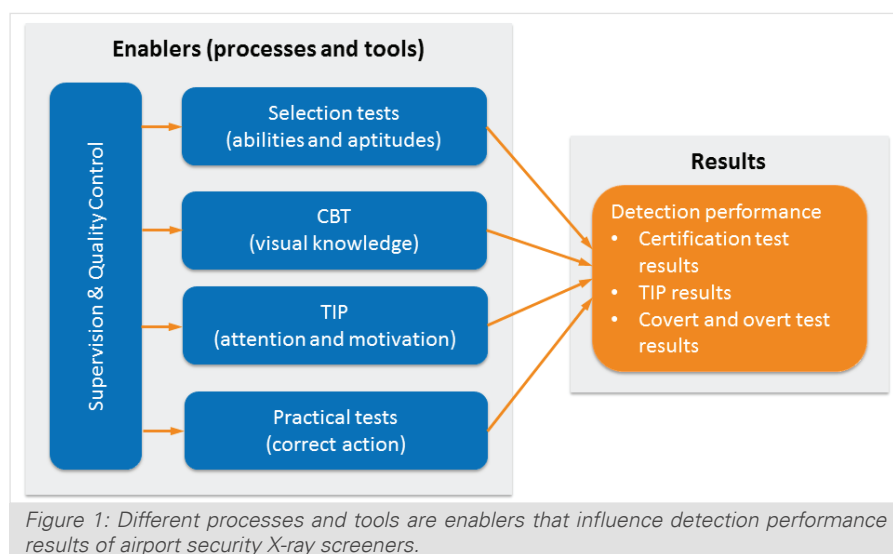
Enablers (processes and tools)

Supervision & Quality Control

Selection tests
(abilities and aptitudes)

CBT
(visual knowledge)

TIP
(attention and motivation)

Practical tests
(correct action)

Results

Detection performance
• Certification test results
• TIP results
• Covert and overt test results

Figure 1: Different processes and tools are enablers that influence detection performance results of airport security X-ray screeners.